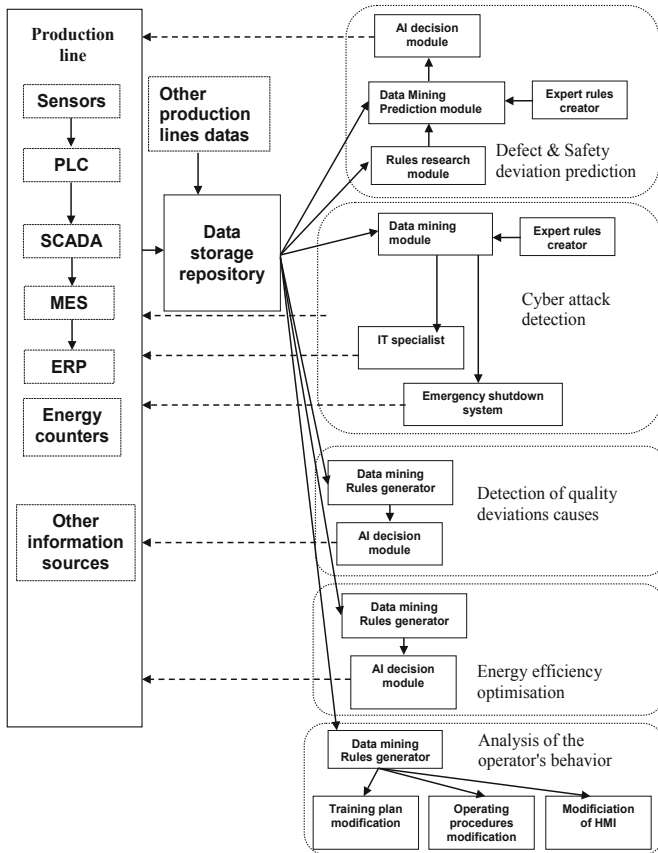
Production line

Sensors

PLC

SCADA

MES

ERP

Energy counters

Other information sources

Other production lines datas

Data storage repository

AI decision module

Data Mining Prediction module

Expert rules creator

Rules research module

Defect & Safety deviation prediction

Data mining module

Expert rules creator

Cyber attack detection

IT specialist

Emergency shutdown system

Data mining Rules generator

Detection of quality deviations causes

AI decision module

Data mining Rules generator

AI decision module

Energy efficiency optimisation

Data mining Rules generator

Analysis of the operator's behavior

Training plan modification

Operating procedures modification

Modificiation of HMI